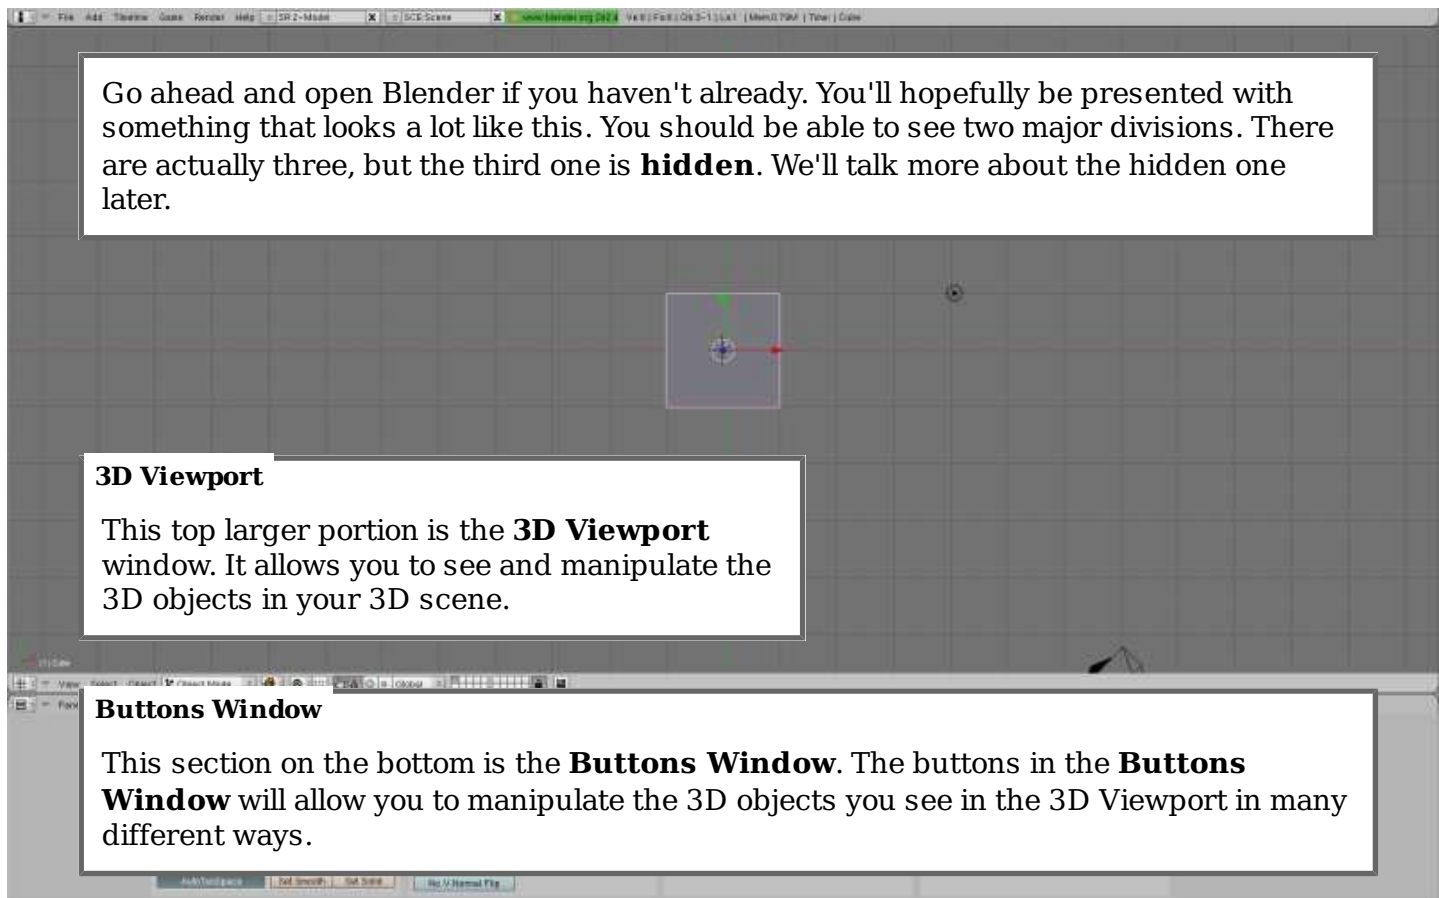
File Add Timeline Game Render Help SR:2-Model SCE:Scene www.blender.org 242

Go ahead and open Blender if you haven't already. You'll hopefully be presented with something that looks a lot like this. You should be able to see two major divisions. There are actually three, but the third one is **hidden**. We'll talk more about the hidden one later.

**3D Viewport**

This top larger portion is the **3D Viewport** window. It allows you to see and manipulate the 3D objects in your 3D scene.

View Select Object Object Mode Global

**Buttons Window**

This section on the bottom is the **Buttons Window**. The buttons in the **Buttons Window** will allow you to manipulate the 3D objects you see in the 3D Viewport in many different ways.

AutoTexSpace Set Smooth Set Solid No V.Normal Flip